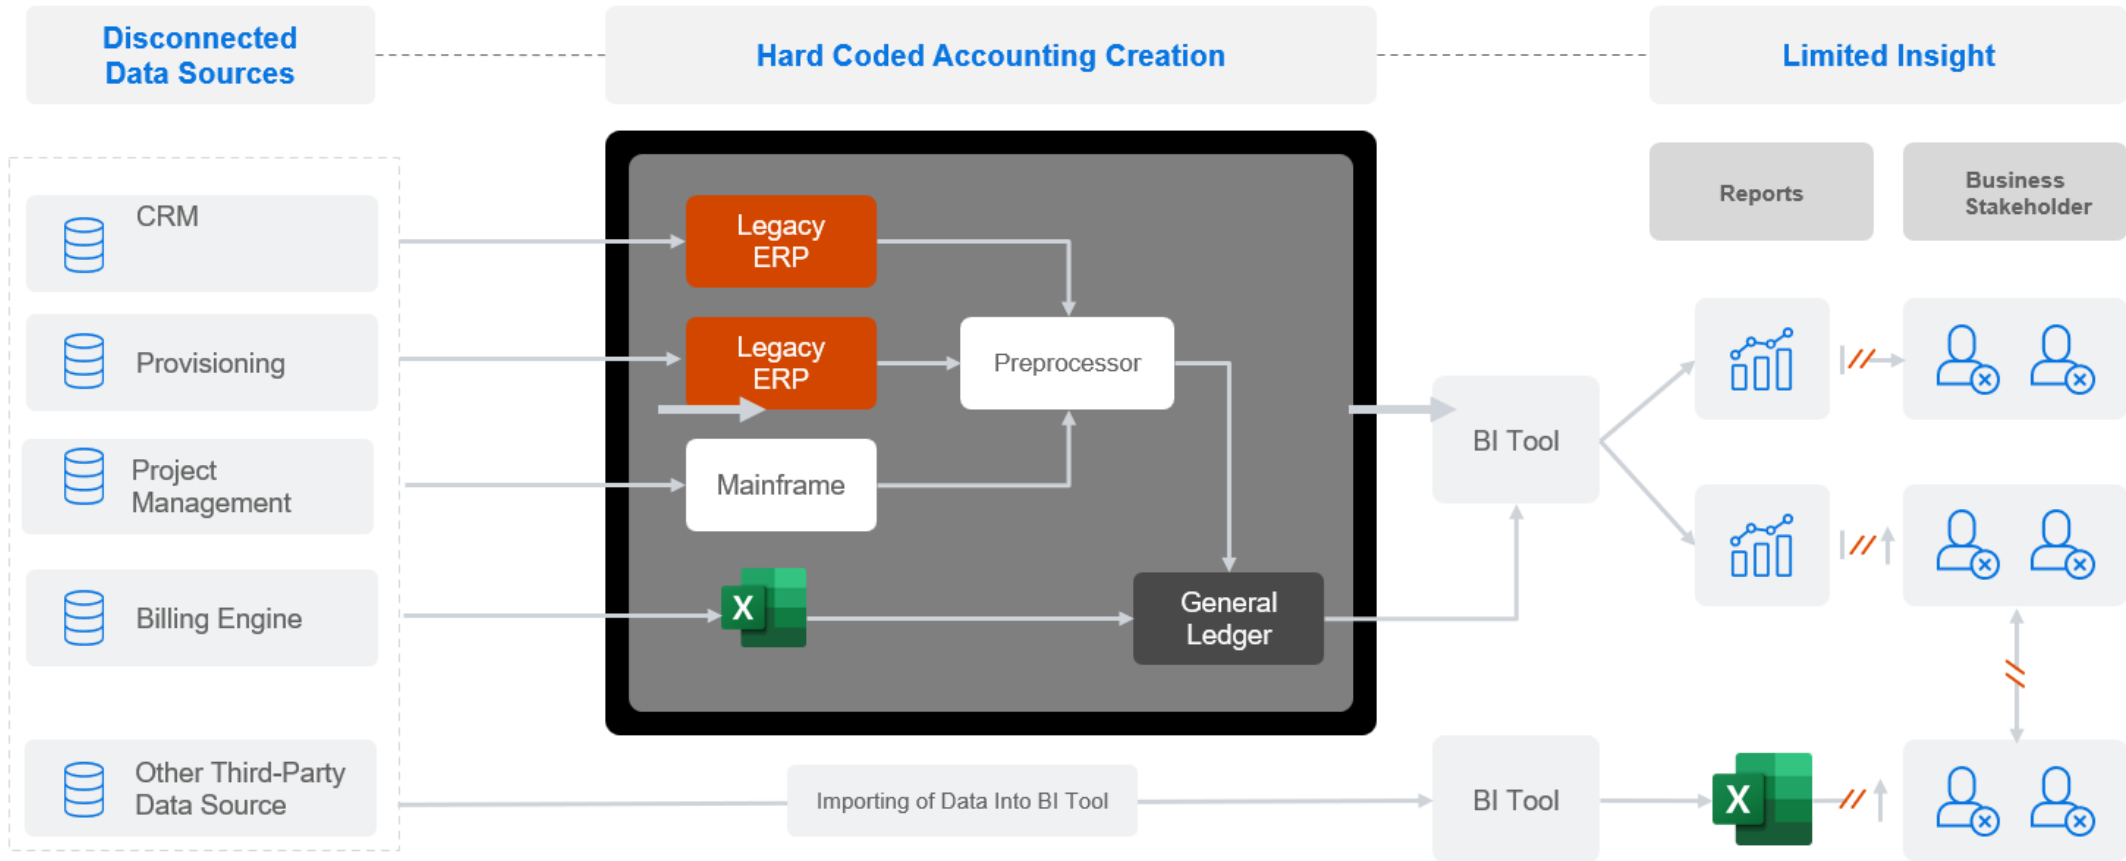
Disconnected Data Sources

Hard Coded Accounting Creation

Limited Insight

CRM

Provisioning

Project Management

Billing Engine

Other Third-Party Data Source

Legacy ERP

Legacy ERP

Preprocessor

Mainframe

X

General Ledger

BI Tool

Reports

Business Stakeholder

Importing of Data Into BI Tool

BI Tool

X